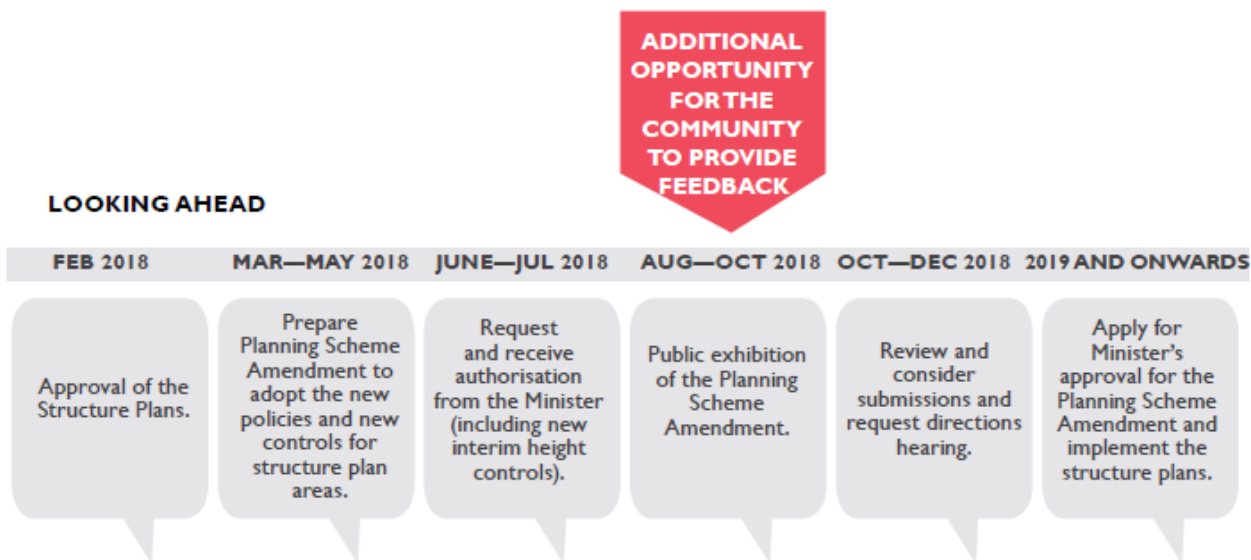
ADDITIONAL OPPORTUNITY FOR THE COMMUNITY TO PROVIDE FEEDBACK

LOOKING AHEAD

FEB 2018

Approval of the Structure Plans.

MAR—MAY 2018

Prepare Planning Scheme Amendment to adopt the new policies and new controls for structure plan areas.

JUNE—JUL 2018

Request and receive authorisation from the Minister (including new interim height controls).

AUG—OCT 2018

Public exhibition of the Planning Scheme Amendment.

OCT—DEC 2018

Review and consider submissions and request directions hearing.

2019 AND ONWARDS

Apply for Minister's approval for the Planning Scheme Amendment and implement the structure plans.